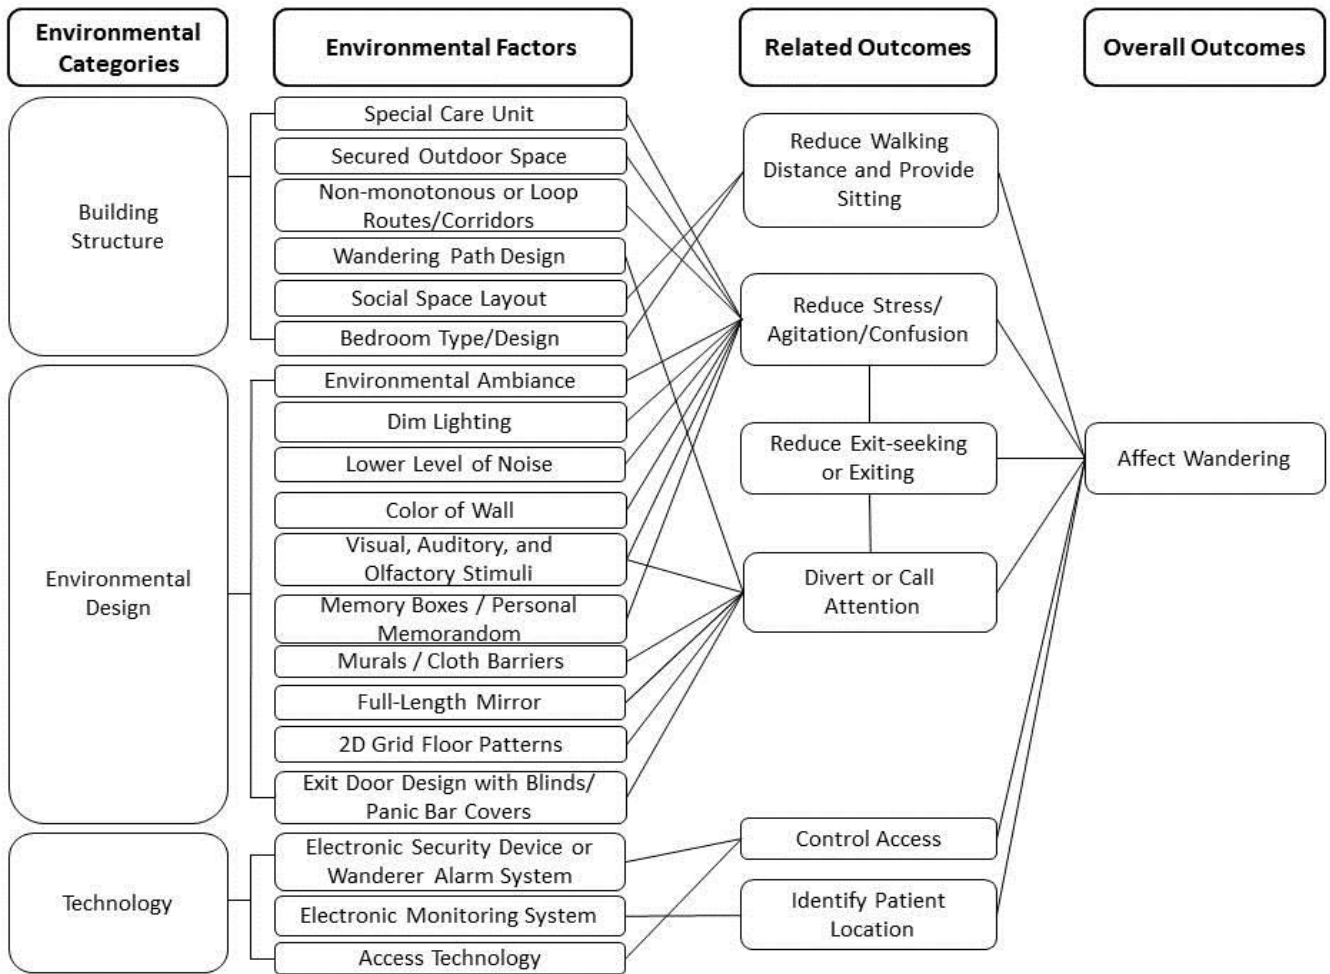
Environmental Categories

Environmental Factors

Related Outcomes

Overall Outcomes

Building Structure

Special Care Unit

Secured Outdoor Space

Non-monotonous or Loop Routes/Corridors

Wandering Path Design

Social Space Layout

Bedroom Type/Design

Environmental Design

Environmental Ambiance

Dim Lighting

Lower Level of Noise

Color of Wall

Visual, Auditory, and Olfactory Stimuli

Memory Boxes / Personal Memorandom

Murals / Cloth Barriers

Full-Length Mirror

2D Grid Floor Patterns

Exit Door Design with Blinds/ Panic Bar Covers

Technology

Electronic Security Device or Wanderer Alarm System

Electronic Monitoring System

Access Technology

Reduce Walking Distance and Provide Sitting

Reduce Stress/ Agitation/Confusion

Reduce Exit-seeking or Exiting

Divert or Call Attention

Control Access

Identify Patient Location

Affect Wandering